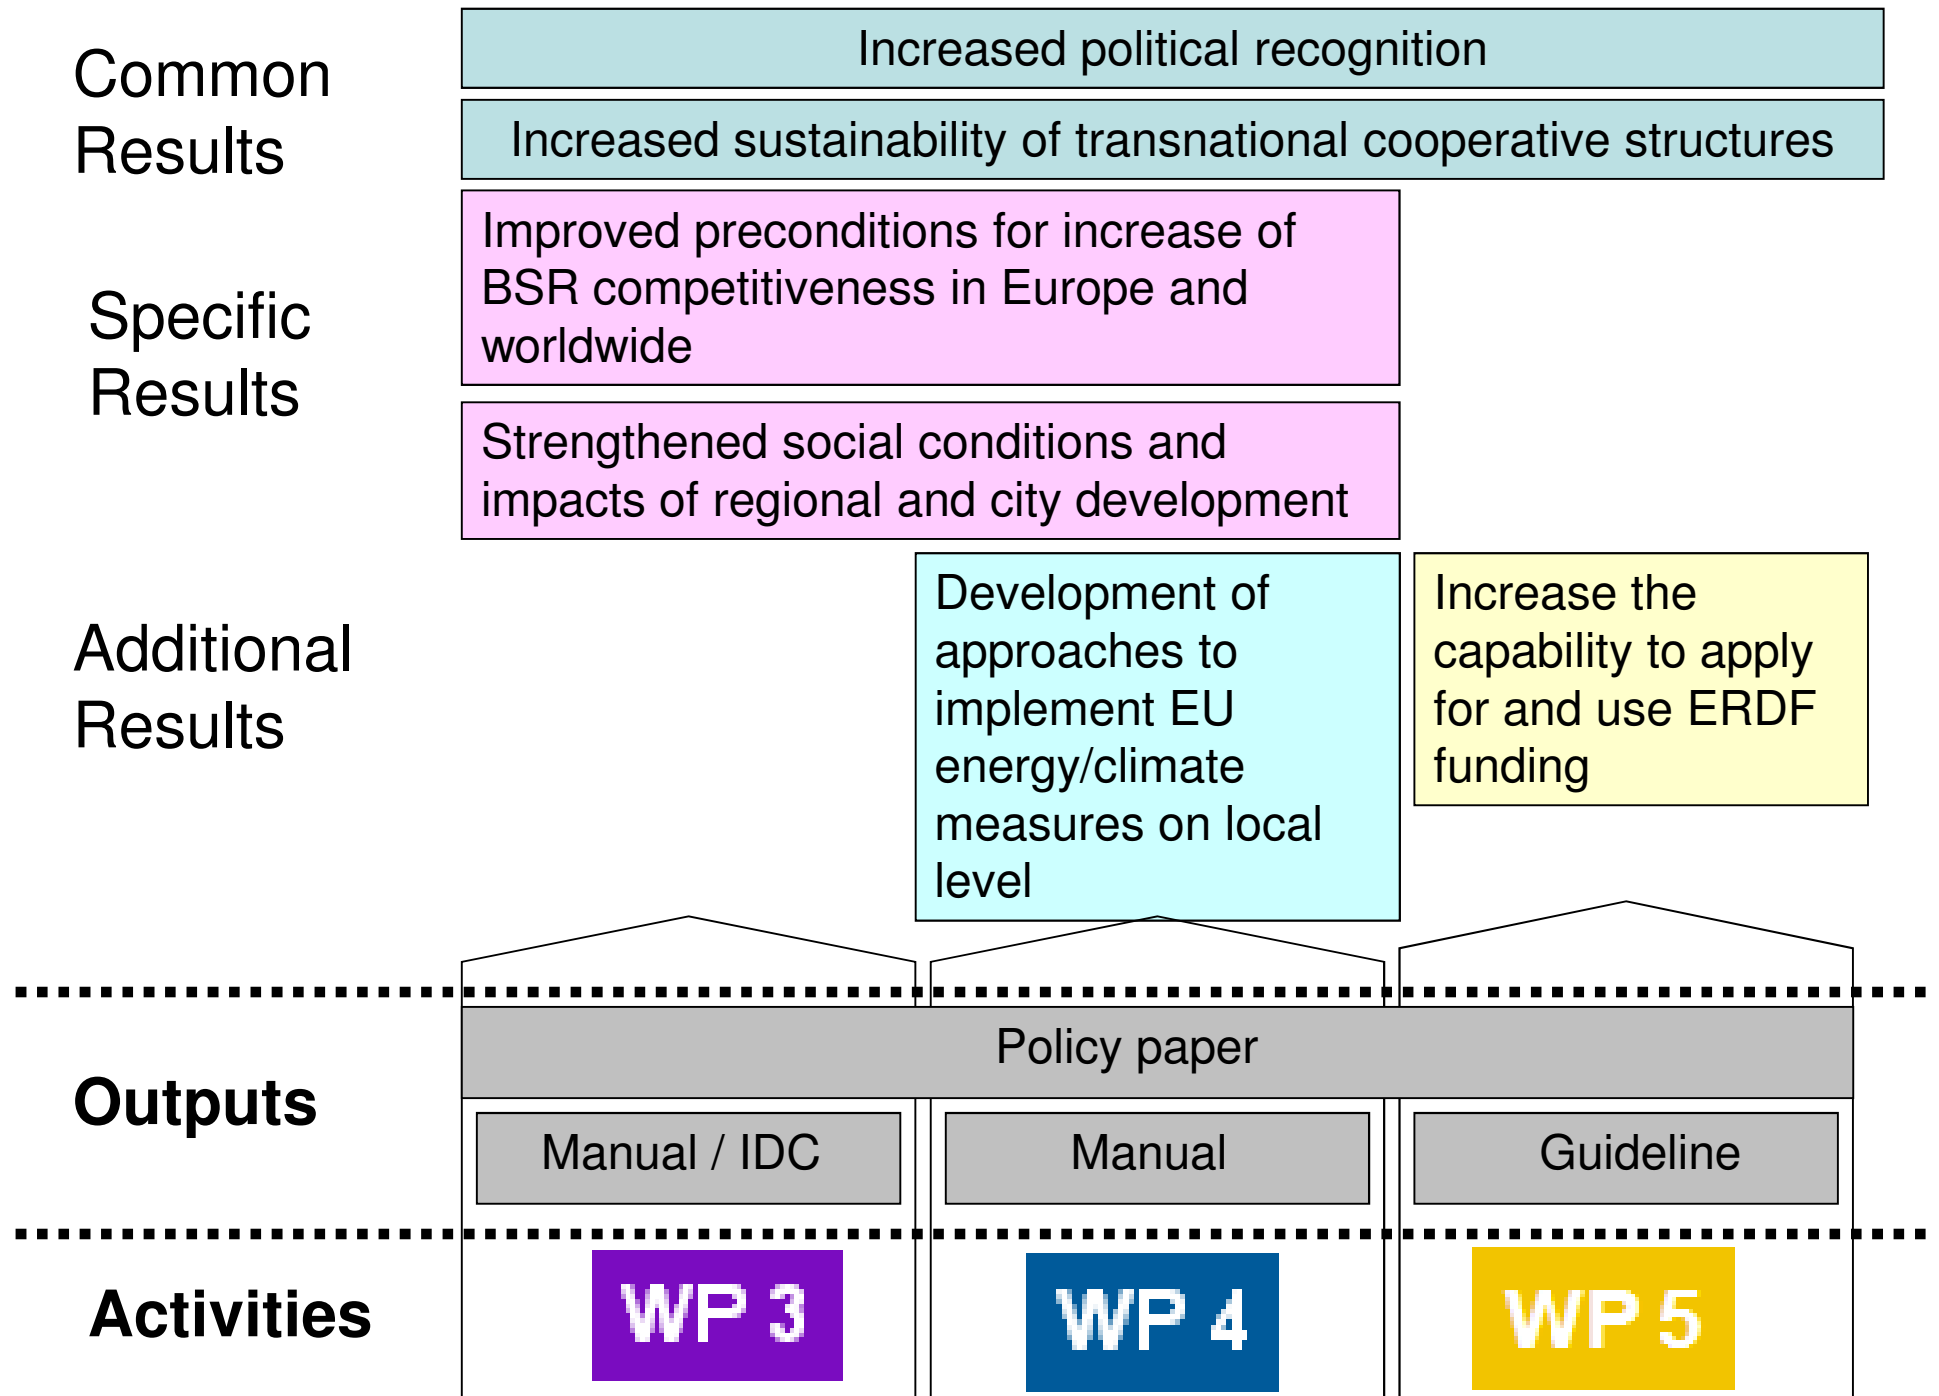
Common Results

Increased political recognition

Increased sustainability of transnational cooperative structures

Specific Results

Improved preconditions for increase of BSR competitiveness in Europe and worldwide

Strengthened social conditions and impacts of regional and city development

Additional Results

Development of approaches to implement EU energy/climate measures on local level

Increase the capability to apply for and use ERDF funding

Outputs

Policy paper

Manual / IDC

Manual

Guideline

Activities

WP 3

WP 4

WP 5